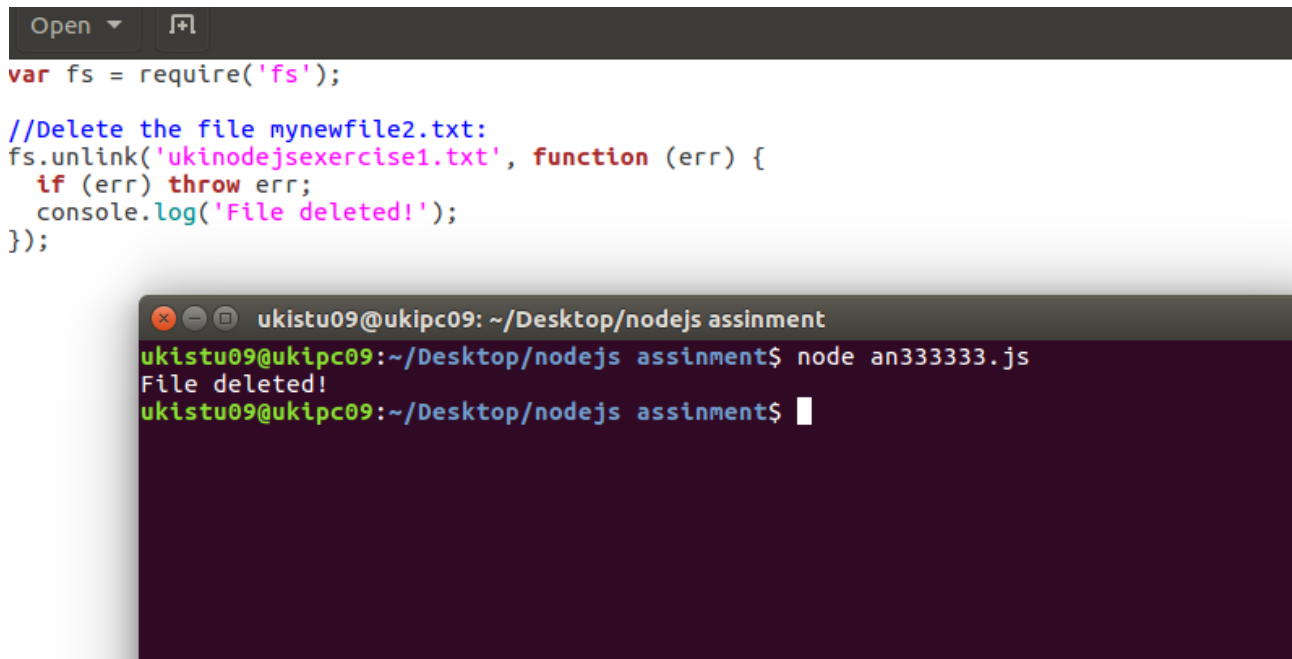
Open

var fs = require('fs');

//Delete the file mynewfile2.txt:
fs.unlink('ukinodejsexercise1.txt', function (err) {
  if (err) throw err;
  console.log('File deleted!');
});

ukistu09@ukipc09: ~/Desktop/nodejs assinment

ukistu09@ukipc09:~/Desktop/nodejs assinment$ node an333333.js
File deleted!
ukistu09@ukipc09:~/Desktop/nodejs assinment$